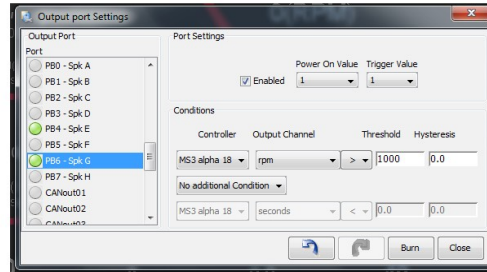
Output port Settings

Output Port
Port
PB0 - Spk A
PB1 - Spk B
PB2 - Spk C
PB3 - Spk D
PB4 - Spk E
PB5 - Spk F
PB6 - Spk G
PB7 - Spk H
CANout01
CANout02
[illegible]

Port Settings
Power On Value Trigger Value
Enabled 1 1

Conditions
Controller Output Channel Threshold Hysteresis
MS3 alpha 18 rpm > 1000 0.0
No additional Condition
MS3 alpha 18 seconds < 0.0 0.0

Burn Close